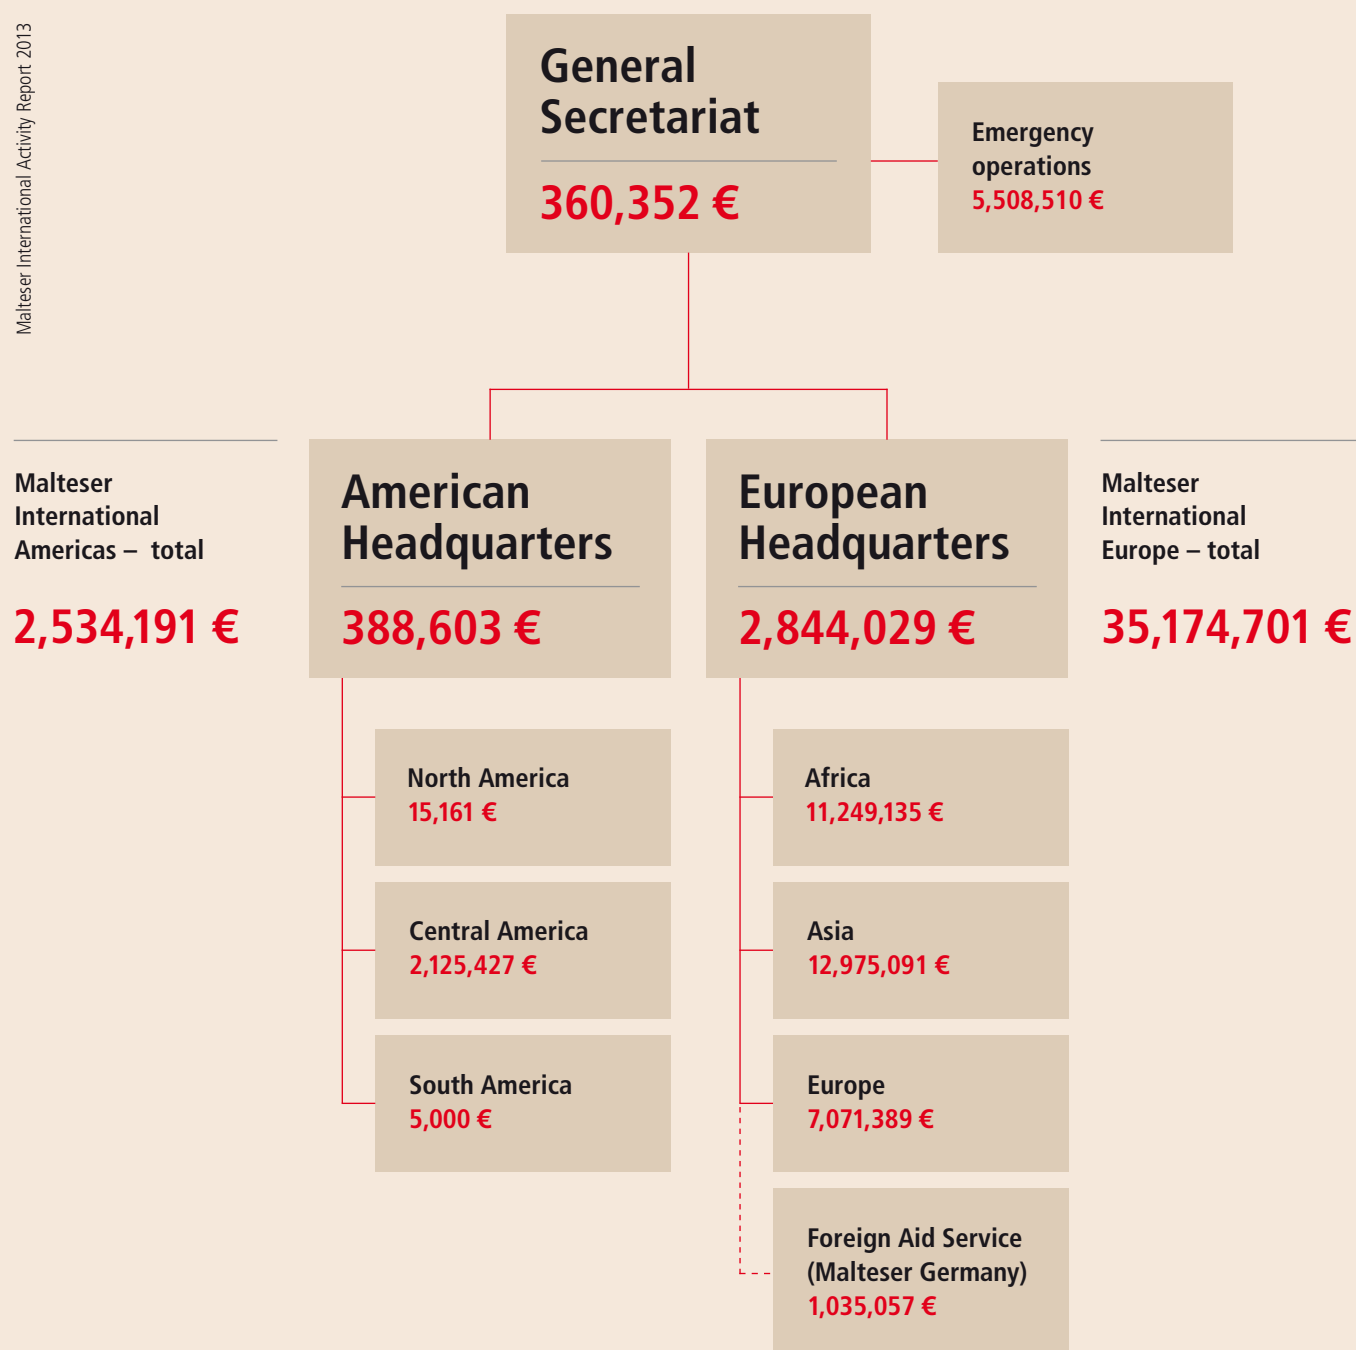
Malteser International Activity Report 2013

General Secretariat
360,352 €

Emergency operations
5,508,510 €

Malteser International Americas – total
2,534,191 €

American Headquarters
388,603 €

European Headquarters
2,844,029 €

Malteser International Europe – total
35,174,701 €

North America
15,161 €

Central America
2,125,427 €

South America
5,000 €

Africa
11,249,135 €

Asia
12,975,091 €

Europe
7,071,389 €

Foreign Aid Service (Malteser Germany)
1,035,057 €